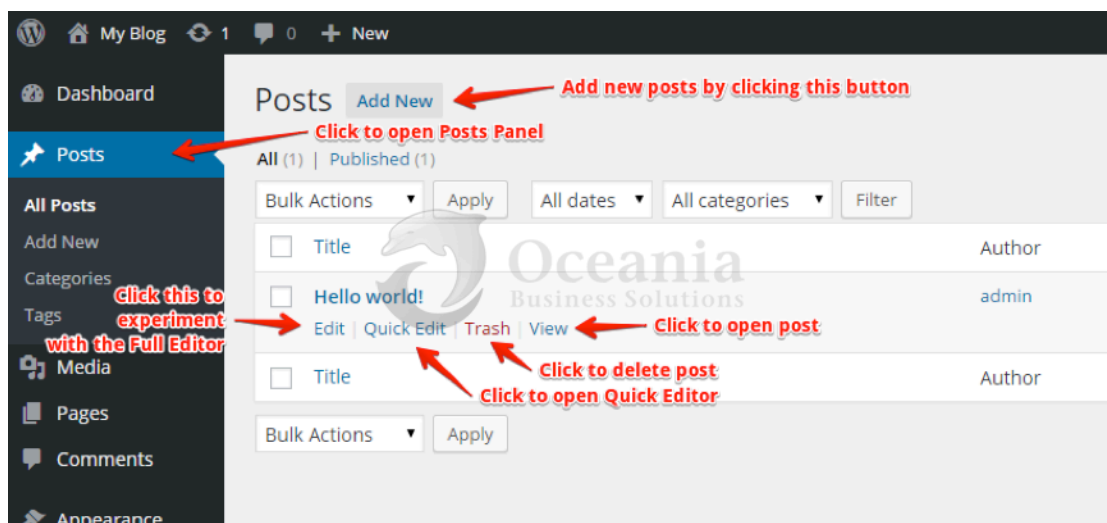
My Blog 1 0 New

Dashboard

Posts

All Posts

Add New

Categories

Tags

Media

Pages

Comments

Appearance

Posts Add New

Add new posts by clicking this button

Click to open Posts Panel

All (1) | Published (1)

Bulk Actions ▾ Apply All dates ▾ All categories ▾ Filter

| | Title | Author |
|---|---|---|
| | Hello world! Edit \| Quick Edit \| Trash \| View | admin |
| | Title | Author |

Bulk Actions ▾ Apply

Click this to experiment with the Full Editor

Click to open post

Click to delete post

Click to open Quick Editor

Oceania Business Solutions